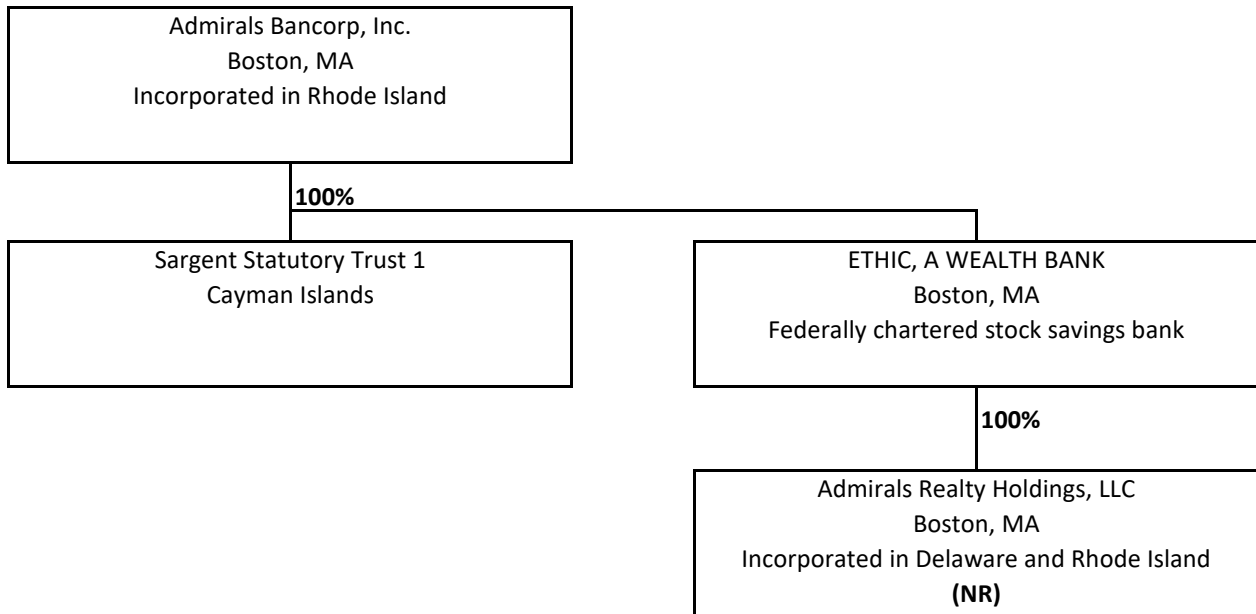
Admirals Bancorp, Inc.
Boston, MA
Incorporated in Rhode Island

100%

Sargent Statutory Trust 1
Cayman Islands

ETHIC, A WEALTH BANK
Boston, MA
Federally chartered stock savings bank

100%

Admirals Realty Holdings, LLC
Boston, MA
Incorporated in Delaware and Rhode Island
(NR)